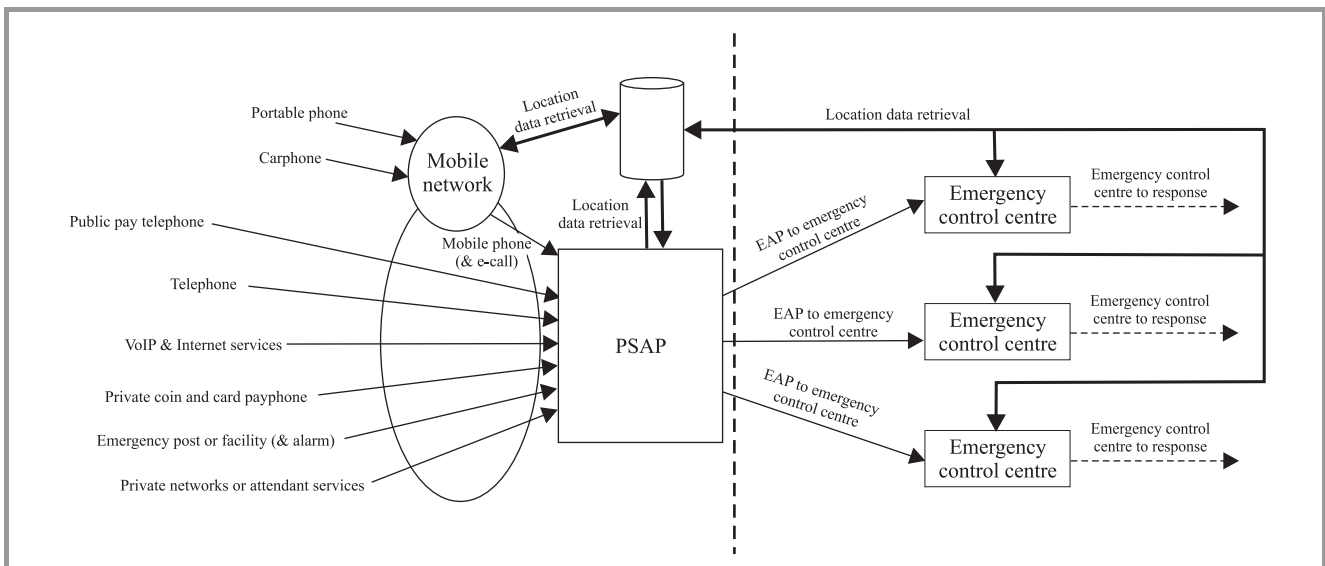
Portable phone

Carphone

Mobile network

Location data retrieval

Location data retrieval

Public pay telephone

Mobile phone (& e-call)

Telephone

VoIP & Internet services

Private coin and card payphone

Emergency post or facility (& alarm)

Private networks or attendant services

PSAP

Location data retrieval

EAP to emergency control centre

Emergency control centre

Emergency control centre to response

EAP to emergency control centre

Emergency control centre

Emergency control centre to response

EAP to emergency control centre

Emergency control centre

Emergency control centre to response